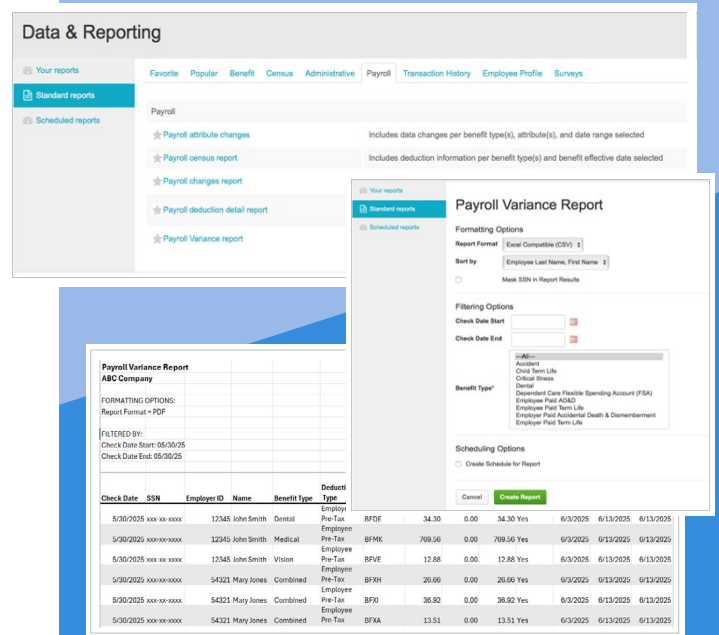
Data & Reporting

Your reports
Standard reports
Scheduled reports

Favorite Popular Benefit Census Administrative Payroll Transaction History Employee Profile Surveys

Payroll

Payroll attribute changes — Includes data changes per benefit type(s), attribute(s), and date range selected
Payroll census report — Includes deduction information per benefit type(s) and benefit effective date selected
Payroll changes report
Payroll deduction detail report
Payroll Variance report

Your reports
Standard reports
Scheduled reports

Payroll Variance Report

Formatting Options
Report Format: Excel Compatible (CSV)
Sort by: Employee Last Name, First Name
Mask SSN in Report Results

Filtering Options
Check Date Start
Check Date End
Benefit Type*
--All--
Accident
Child Term Life
Critical Illness
Dental
Dependent Care Flexible Spending Account (FSA)
Employee Paid AD&D
Employee Paid Term Life
Employer Paid Accidental Death & Dismemberment
Employer Paid Term Life

Scheduling Options
Create Schedule for Report

Cancel Create Report

Payroll Variance Report
ABC Company

FORMATTING OPTIONS:
Report Format = PDF

FILTERED BY:
Check Date Start: 05/30/25
Check Date End: 05/30/25

| Check Date | SSN | Employer ID | Name | Benefit Type | Deduction Type | | | | | | | | |
|---|---|---|---|---|---|---|---|---|---|---|---|---|---|
| 5/30/2025 | xxx-xx-xxxx | 12345 | John Smith | Dental | Employee Pre-Tax | BFDE | 34.30 | 0.00 | 34.30 Yes | 6/3/2025 | 6/13/2025 | 6/13/2025 |
| 5/30/2025 | xxx-xx-xxxx | 12345 | John Smith | Medical | Employee Pre-Tax | BFMK | 769.56 | 0.00 | 769.56 Yes | 6/3/2025 | 6/13/2025 | 6/13/2025 |
| 5/30/2025 | xxx-xx-xxxx | 12345 | John Smith | Vision | Employee Pre-Tax | BFVE | 12.88 | 0.00 | 12.88 Yes | 6/3/2025 | 6/13/2025 | 6/13/2025 |
| 5/30/2025 | xxx-xx-xxxx | 54321 | Mary Jones | Combined | Employee Pre-Tax | BFXH | 26.66 | 0.00 | 26.66 Yes | 6/3/2025 | 6/13/2025 | 6/13/2025 |
| 5/30/2025 | xxx-xx-xxxx | 54321 | Mary Jones | Combined | Employee Pre-Tax | BFXI | 36.92 | 0.00 | 36.92 Yes | 6/3/2025 | 6/13/2025 | 6/13/2025 |
| 5/30/2025 | xxx-xx-xxxx | 54321 | Mary Jones | Combined | Employee Pre-Tax | BFXA | 13.51 | 0.00 | 13.51 Yes | 6/3/2025 | 6/13/2025 | 6/13/2025 |